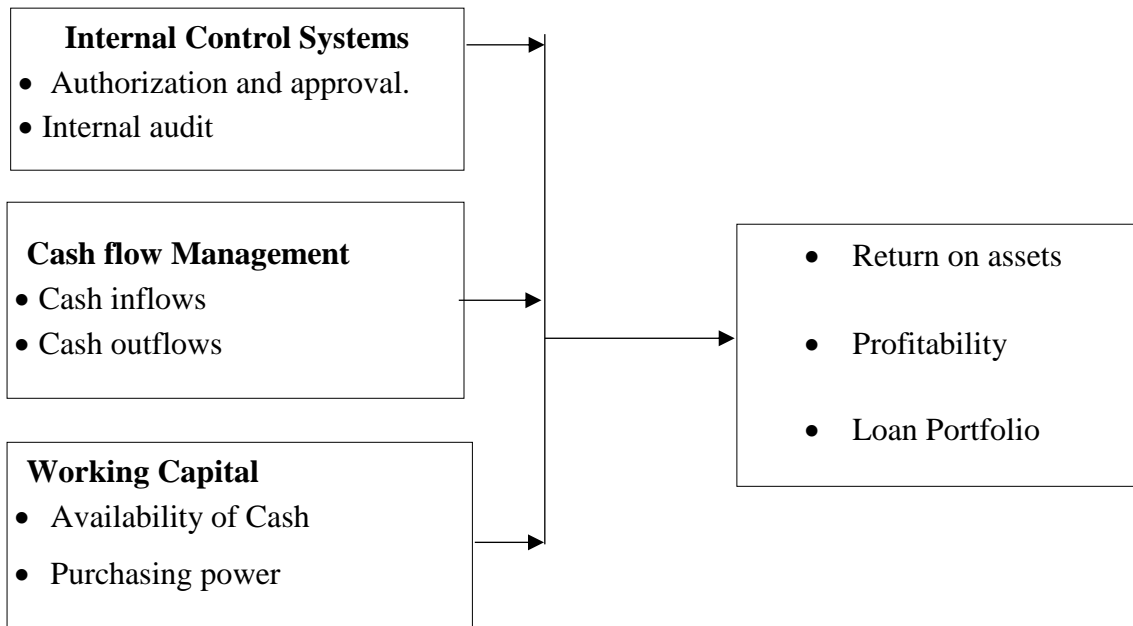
**Internal Control Systems**
- Authorization and approval.
- Internal audit

**Cash flow Management**
- Cash inflows
- Cash outflows

**Working Capital**
- Availability of Cash
- Purchasing power

- Return on assets
- Profitability
- Loan Portfolio